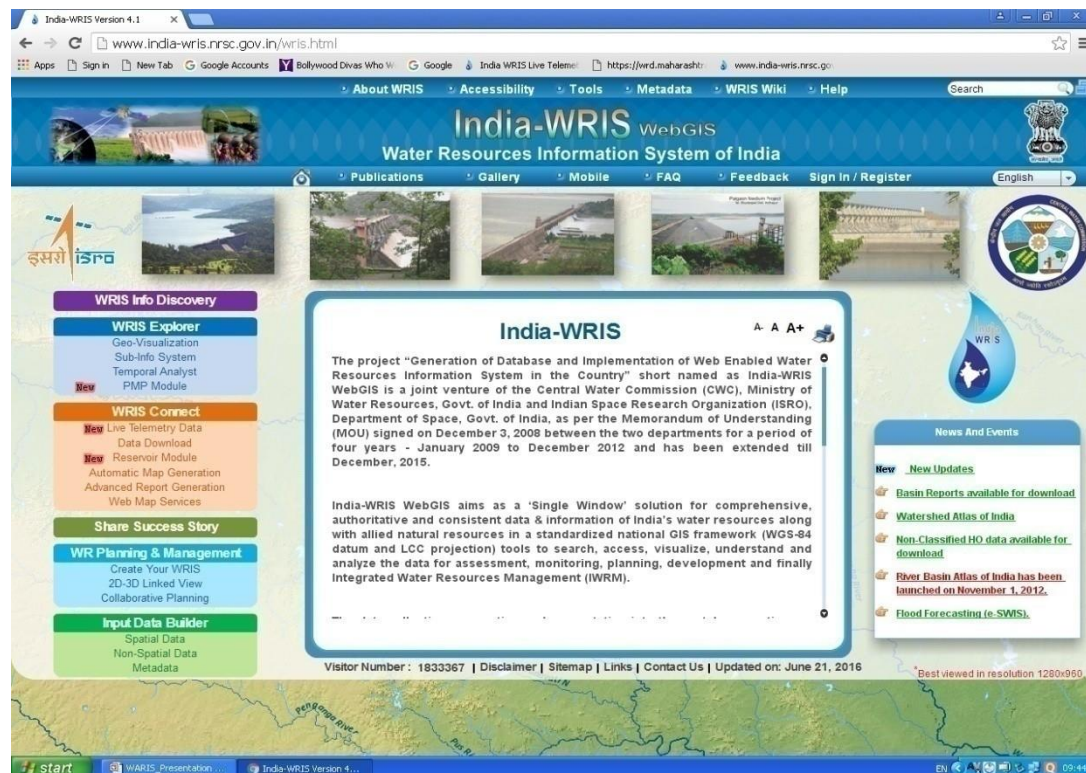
India-WRIS Version 4.1 ×

www.india-wris.nrsc.gov.in/wris.html

Apps Sign in New Tab Google Accounts Bollywood Divas Who W Google India WRIS Live Teleme https://wrd.maharashtr www.india-wris.nrsc.go

About WRIS Accessibility Tools Metadata WRIS Wiki Help Search

India-WRIS WebGIS
Water Resources Information System of India

Publications Gallery Mobile FAQ Feedback Sign In / Register English

इसरो isro

WRIS Info Discovery

WRIS Explorer
Geo-Visualization
Sub-Info System
Temporal Analyst
New PMP Module

WRIS Connect
New Live Telemetry Data
Data Download
New Reservoir Module
Automatic Map Generation
Advanced Report Generation
Web Map Services

Share Success Story

WR Planning & Management
Create Your WRIS
2D-3D Linked View
Collaborative Planning

Input Data Builder
Spatial Data
Non-Spatial Data
Metadata

India-WRIS

A- A A+

The project "Generation of Database and Implementation of Web Enabled Water Resources Information System in the Country" short named as India-WRIS WebGIS is a joint venture of the Central Water Commission (CWC), Ministry of Water Resources, Govt. of India and Indian Space Research Organization (ISRO), Department of Space, Govt. of India, as per the Memorandum of Understanding (MOU) signed on December 3, 2008 between the two departments for a period of four years - January 2009 to December 2012 and has been extended till December, 2015.

India-WRIS WebGIS aims as a 'Single Window' solution for comprehensive, authoritative and consistent data & information of India's water resources along with allied natural resources in a standardized national GIS framework (WGS-84 datum and LCC projection) tools to search, access, visualize, understand and analyze the data for assessment, monitoring, planning, development and finally Integrated Water Resources Management (IWRM).

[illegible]

WRIS

News And Events

New New Updates
Basin Reports available for download
Watershed Atlas of India
Non-Classified HO data available for download
River Basin Atlas of India has been launched on November 1, 2012.
Flood Forecasting (e-SWIS).

Visitor Number : 1833367 | Disclaimer | Sitemap | Links | Contact Us | Updated on: June 21, 2016

*Best viewed in resolution 1280x960

Penganga River

start WARIS_Presentation ... India-WRIS Version 4... EN 09:44